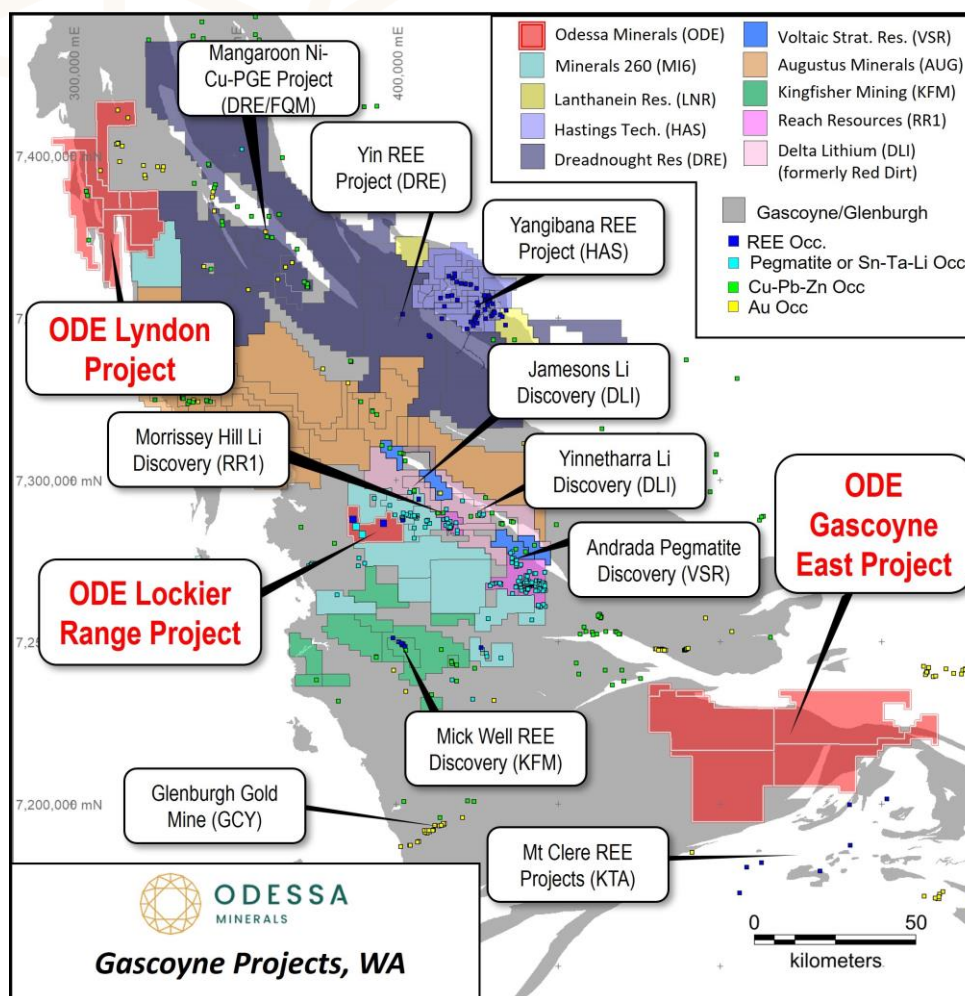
300,000 mE
400,000 mE
7,400,000 mN
7,300,000 mN
7,200,000 mN

Odessa Minerals (ODE)
Minerals 260 (MI6)
Lanthanein Res. (LNR)
Hastings Tech. (HAS)
Dreadnought Res (DRE)
Voltaic Strat. Res. (VSR)
Augustus Minerals (AUG)
Kingfisher Mining (KFM)
Reach Resources (RR1)
Delta Lithium (DLI) (formerly Red Dirt)
Gascoyne/Glenburgh
REE Occ.
Pegmatite or Sn-Ta-Li Occ
Cu-Pb-Zn Occ
Au Occ

Mangaroon Ni-Cu-PGE Project (DRE/FQM)

Yin REE Project (DRE)

Yangibana REE Project (HAS)

ODE Lyndon Project

Jamesons Li Discovery (DLI)

Morrissey Hill Li Discovery (RR1)

Yinnetharra Li Discovery (DLI)

ODE Gascoyne East Project

Andrada Pegmatite Discovery (VSR)

ODE Lockier Range Project

Mick Well REE Discovery (KFM)

Glenburgh Gold Mine (GCY)

Mt Clere REE Projects (KTA)

0
50
kilometers

ODESSA
MINERALS

Gascoyne Projects, WA